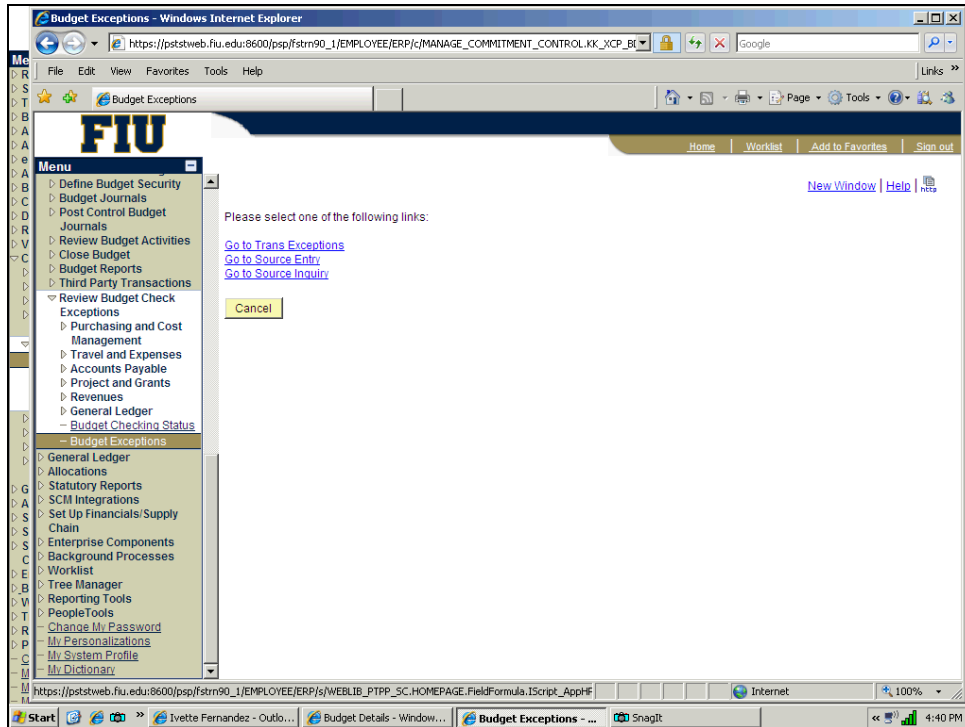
Budget Exceptions - Windows Internet Explorer

https://pststweb.fiu.edu:8600/psp/fstrn90_1/EMPLOYEE/ERP/c/MANAGE_COMMITMENT_CONTROL.KK_XCP_B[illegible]

Google

File Edit View Favorites Tools Help

Links »

Budget Exceptions

Page ▾ Tools ▾

FIU

Home | Worklist | Add to Favorites | Sign out

Menu

Define Budget Security
Budget Journals
Post Control Budget Journals
Review Budget Activities
Close Budget
Budget Reports
Third Party Transactions
Review Budget Check Exceptions
Purchasing and Cost Management
Travel and Expenses
Accounts Payable
Project and Grants
Revenues
General Ledger
Budget Checking Status
Budget Exceptions
General Ledger
Allocations
Statutory Reports
SCM Integrations
Set Up Financials/Supply Chain
Enterprise Components
Background Processes
Worklist
Tree Manager
Reporting Tools
PeopleTools
Change My Password
My Personalizations
My System Profile
My Dictionary

New Window | Help

Please select one of the following links:

Go to Trans Exceptions
Go to Source Entry
Go to Source Inquiry

Cancel

https://pststweb.fiu.edu:8600/psp/fstrn90_1/EMPLOYEE/ERP/s/WEBLIB_PTPP_SC.HOMEPAGE.FieldFormula.IScript_AppHF

Internet

100%

Start

Ivette Fernandez - Outlo...

Budget Details - Window...

Budget Exceptions - ...

SnagIt

4:40 PM